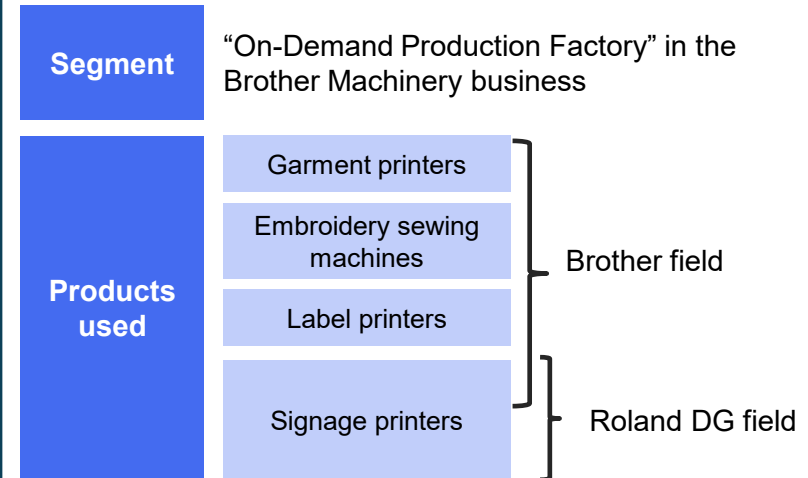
Segment

“On-Demand Production Factory” in the Brother Machinery business

Products used

Garment printers

Embroidery sewing machines

Label printers

Signage printers

Brother field

Roland DG field